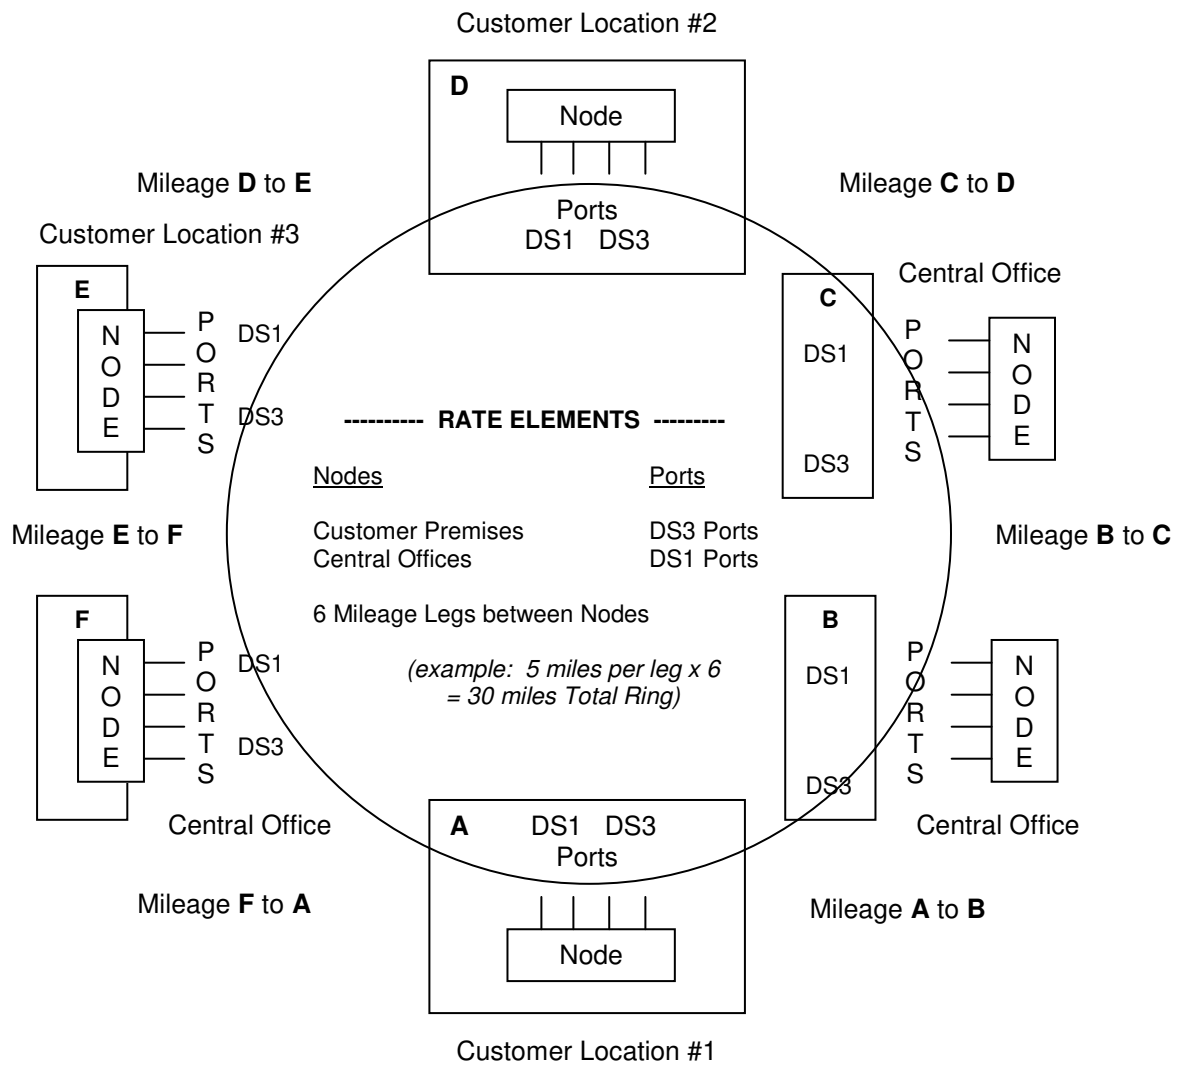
Customer Location #2

D

Node

Ports
DS1 DS3

Mileage **D** to **E**

Mileage **C** to **D**

Customer Location #3

E

NODE

PORTS

DS1

DS3

Central Office

C

DS1

DS3

PORTS

NODE

---------- **RATE ELEMENTS** ---------

Nodes

Ports

Customer Premises
Central Offices

DS3 Ports
DS1 Ports

6 Mileage Legs between Nodes

*(example: 5 miles per leg x 6 = 30 miles Total Ring)*

Mileage **E** to **F**

Mileage **B** to **C**

F

NODE

PORTS

DS1

DS3

B

DS1

DS3

PORTS

NODE

Central Office

A

DS1 DS3
Ports

Central Office

Mileage **F** to **A**

Node

Mileage **A** to **B**

Customer Location #1